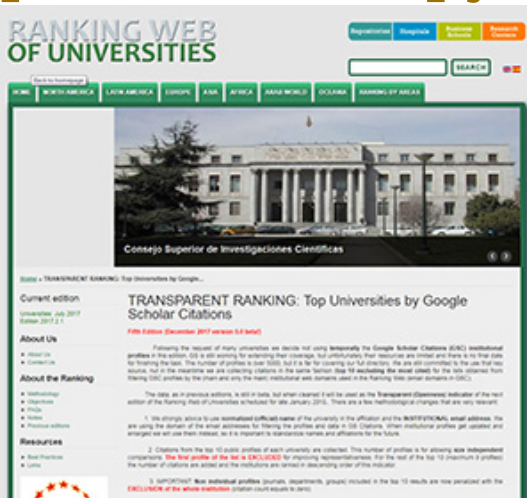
RANKING WEB OF UNIVERSITIES

Repositories | Hospitals | Business Schools | Research Centers

SEARCH

Back to homepage

HOME | NORTH AMERICA | LATIN AMERICA | EUROPE | ASIA | AFRICA | ARAB WORLD | OCEANIA | RANKING BY AREAS

Consejo Superior de Investigaciones Científicas

Home » TRANSPARENT RANKING: Top Universities by Google...

Current edition

Universities: July 2017 Edition 2017.2.1

About Us

» About Us
» Contact Us

About the Ranking

» Methodology
» Objectives
» FAQs
» Notes
» Previous editions

Resources

» Best Practices
» Links

TRANSPARENT RANKING: Top Universities by Google Scholar Citations

Fifth Edition (December 2017 version 5.0 beta)

Following the request of many universities we decide not using temporarily the Google Scholar Citations (GSC) institutional profiles in this edition. GS is still working for extending their coverage, but unfortunately their resources are limited and there is no final date for finishing the task. The number of profiles is over 5000, but it is far for covering our full directory. We are still committed to the use that key source, but in the meantime we are collecting citations in the same Section (top 10 excluding the most cited) for the lists obtained from filtering GSC profiles by the (main and only the main) institutional web domains used in the Ranking Web (email domains in GSC).

The data, as in previous editions, is still in beta, but when cleaned it will be used as the Transparent (Openness) indicator of the next edition of the Ranking Web of Universities scheduled for late January 2018. There are a few methodological changes that are very relevant:

1. We strongly advice to use normalized (official) name of the university in the affiliation and the INSTITUTIONAL email address. We are using the domain of the email addresses for filtering the profiles and data in GS Citations. When institutional profiles get updated and enlarged we will use them instead, so it is important to standardize names and affiliations for the future.

2. Citations from the top 10 public profiles of each university are collected. This number of profiles is for allowing size independent comparisons. The first profile of the list is EXCLUDED for improving representativeness. For the rest of the top 10 (maximum 9 profiles) the number of citations are added and the institutions are ranked in descending order of this indicator.

3. IMPORTANT: Non individual profiles (journals, departments, groups) included in the top 10 results are now penalized with the EXCLUSION of the whole institution (citation count equals to zero).